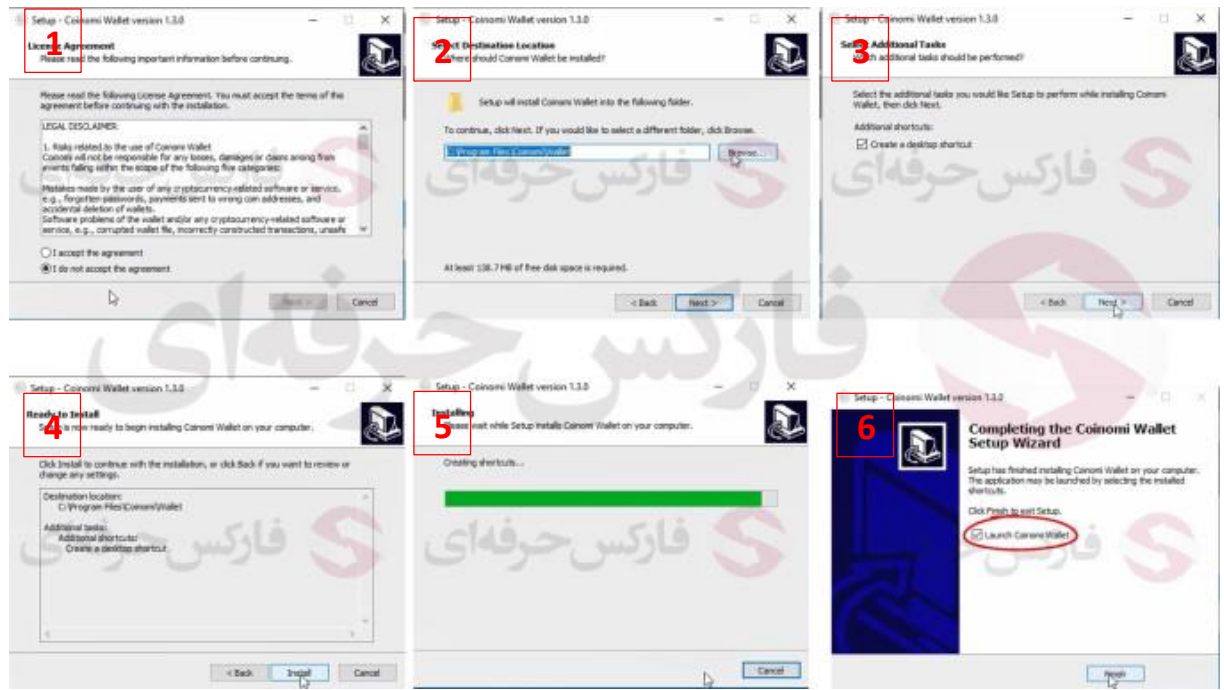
Setup - Coinomi Wallet version 1.3.0

1

License Agreement
Please read the following important information before continuing.

Please read the following License Agreement. You must accept the terms of this agreement before continuing with the installation.

LEGAL DISCLAIMER

1. Risks related to the use of Coinomi Wallet
Coinomi will not be responsible for any losses, damages or claims arising from events falling within the scope of the following five categories:

Mistakes made by the user of any cryptocurrency-related software or service, e.g., forgotten passwords, payments sent to wrong coin addresses, and accidental deletion of wallets.
Software problems of the wallet and/or any cryptocurrency-related software or service, e.g., corrupted wallet file, incorrectly constructed transactions, unsafe

I accept the agreement
I do not accept the agreement

Next > Cancel

Setup - Coinomi Wallet version 1.3.0

2

Select Destination Location
Where should Coinomi Wallet be installed?

Setup will install Coinomi Wallet into the following folder.

To continue, click Next. If you would like to select a different folder, click Browse.

C:\Program Files\Coinomi\Wallet Browse...

At least 138.7 MB of free disk space is required.

< Back Next > Cancel

Setup - Coinomi Wallet version 1.3.0

3

Select Additional Tasks
Which additional tasks should be performed?

Select the additional tasks you would like Setup to perform while installing Coinomi Wallet, then click Next.

Additional shortcuts:
Create a desktop shortcut

< Back Next > Cancel

فارکس حرفه‌ای

Setup - Coinomi Wallet version 1.3.0

4

Ready to Install
Setup is now ready to begin installing Coinomi Wallet on your computer.

Click Install to continue with the installation, or click Back if you want to review or change any settings.

Destination location:
C:\Program Files\Coinomi\Wallet

Additional tasks:
Additional shortcuts:
Create a desktop shortcut

< Back Install Cancel

Setup - Coinomi Wallet version 1.3.0

5

Installing
Please wait while Setup installs Coinomi Wallet on your computer.

Creating shortcuts...

Cancel

Setup - Coinomi Wallet version 1.3.0

6

Completing the Coinomi Wallet Setup Wizard

Setup has finished installing Coinomi Wallet on your computer. The application may be launched by selecting the installed shortcuts.

Click Finish to exit Setup.

Launch Coinomi Wallet

Finish